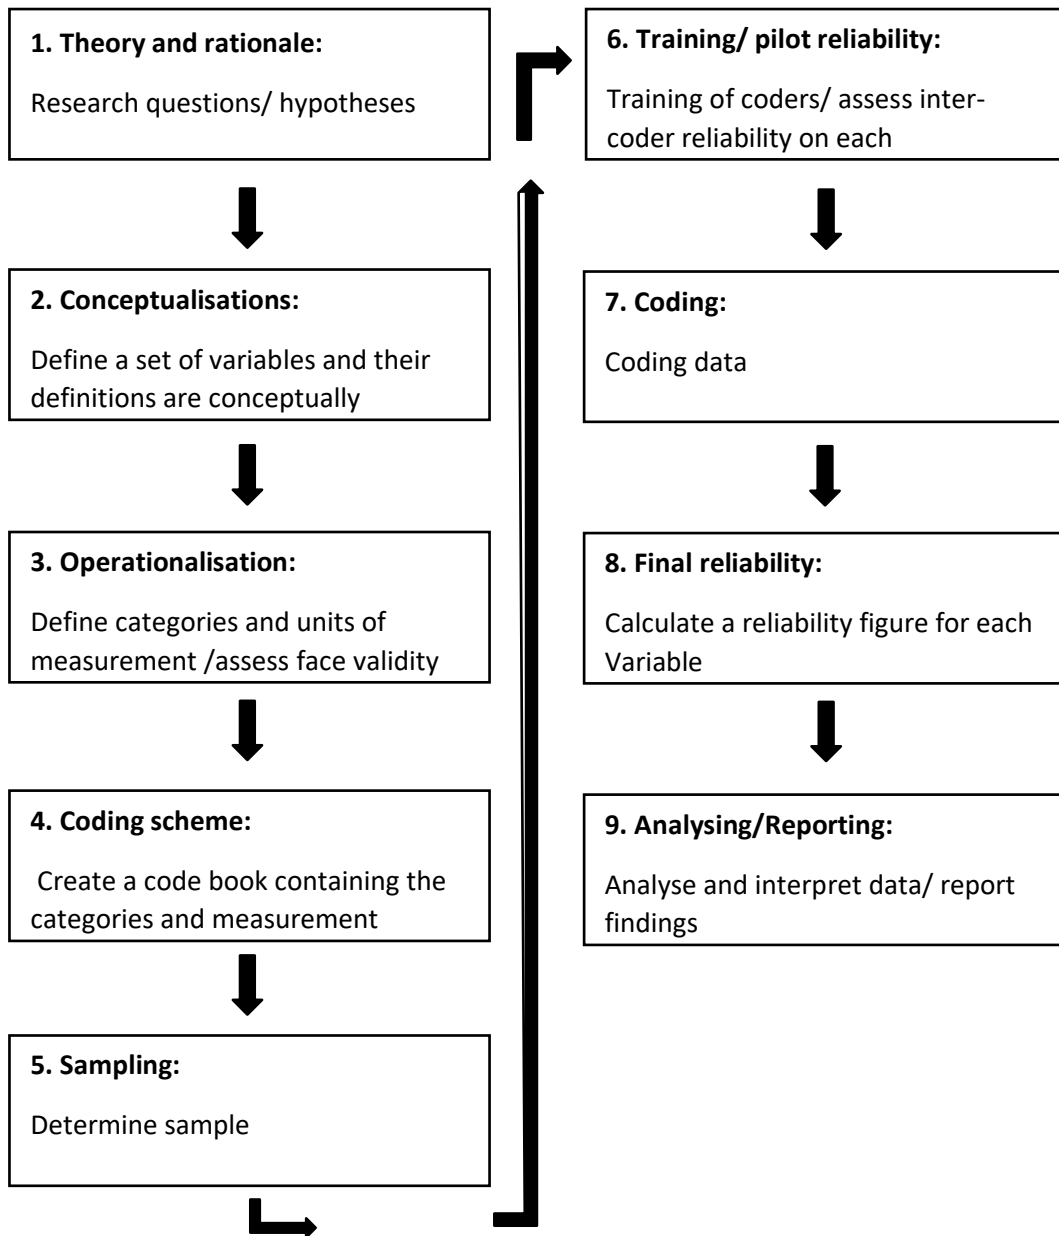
**1. Theory and rationale:**

Research questions/ hypotheses

**2. Conceptualisations:**

Define a set of variables and their definitions are conceptually

**3. Operationalisation:**

Define categories and units of measurement /assess face validity

**4. Coding scheme:**

Create a code book containing the categories and measurement

**5. Sampling:**

Determine sample

**6. Training/ pilot reliability:**

Training of coders/ assess intercoder reliability on each

**7. Coding:**

Coding data

**8. Final reliability:**

Calculate a reliability figure for each Variable

**9. Analysing/Reporting:**

Analyse and interpret data/ report findings